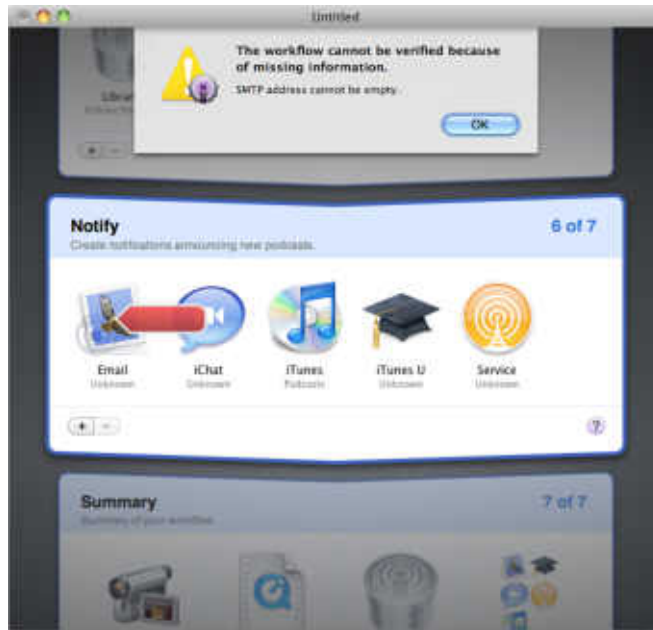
Untitled

Librar

The workflow cannot be verified because of missing information.

SMTP address cannot be empty.

OK

Notify

6 of 7

Create notifications announcing new podcasts.

Email
Unknown

iChat
Unknown

iTunes
Podcasts

iTunes U
Unknown

Service
Unknown

?

Summary

7 of 7

Summary of your workflow